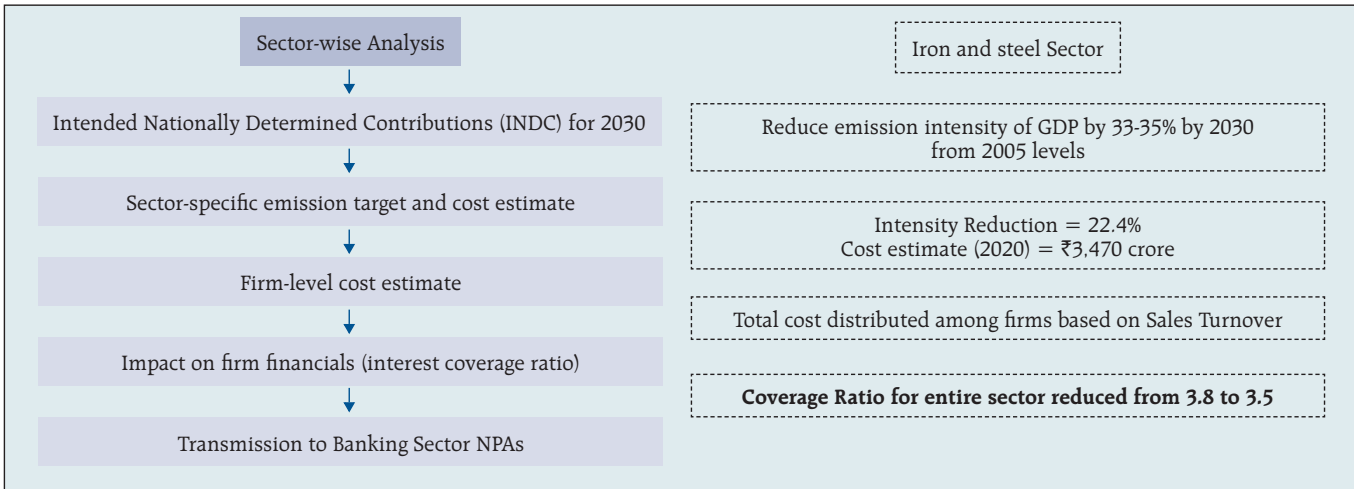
Sector-wise Analysis

Intended Nationally Determined Contributions (INDC) for 2030

Sector-specific emission target and cost estimate

Firm-level cost estimate

Impact on firm financials (interest coverage ratio)

Transmission to Banking Sector NPAs

Iron and steel Sector

Reduce emission intensity of GDP by 33-35% by 2030 from 2005 levels

Intensity Reduction = 22.4%
Cost estimate (2020) = ₹3,470 crore

Total cost distributed among firms based on Sales Turnover

**Coverage Ratio for entire sector reduced from 3.8 to 3.5**